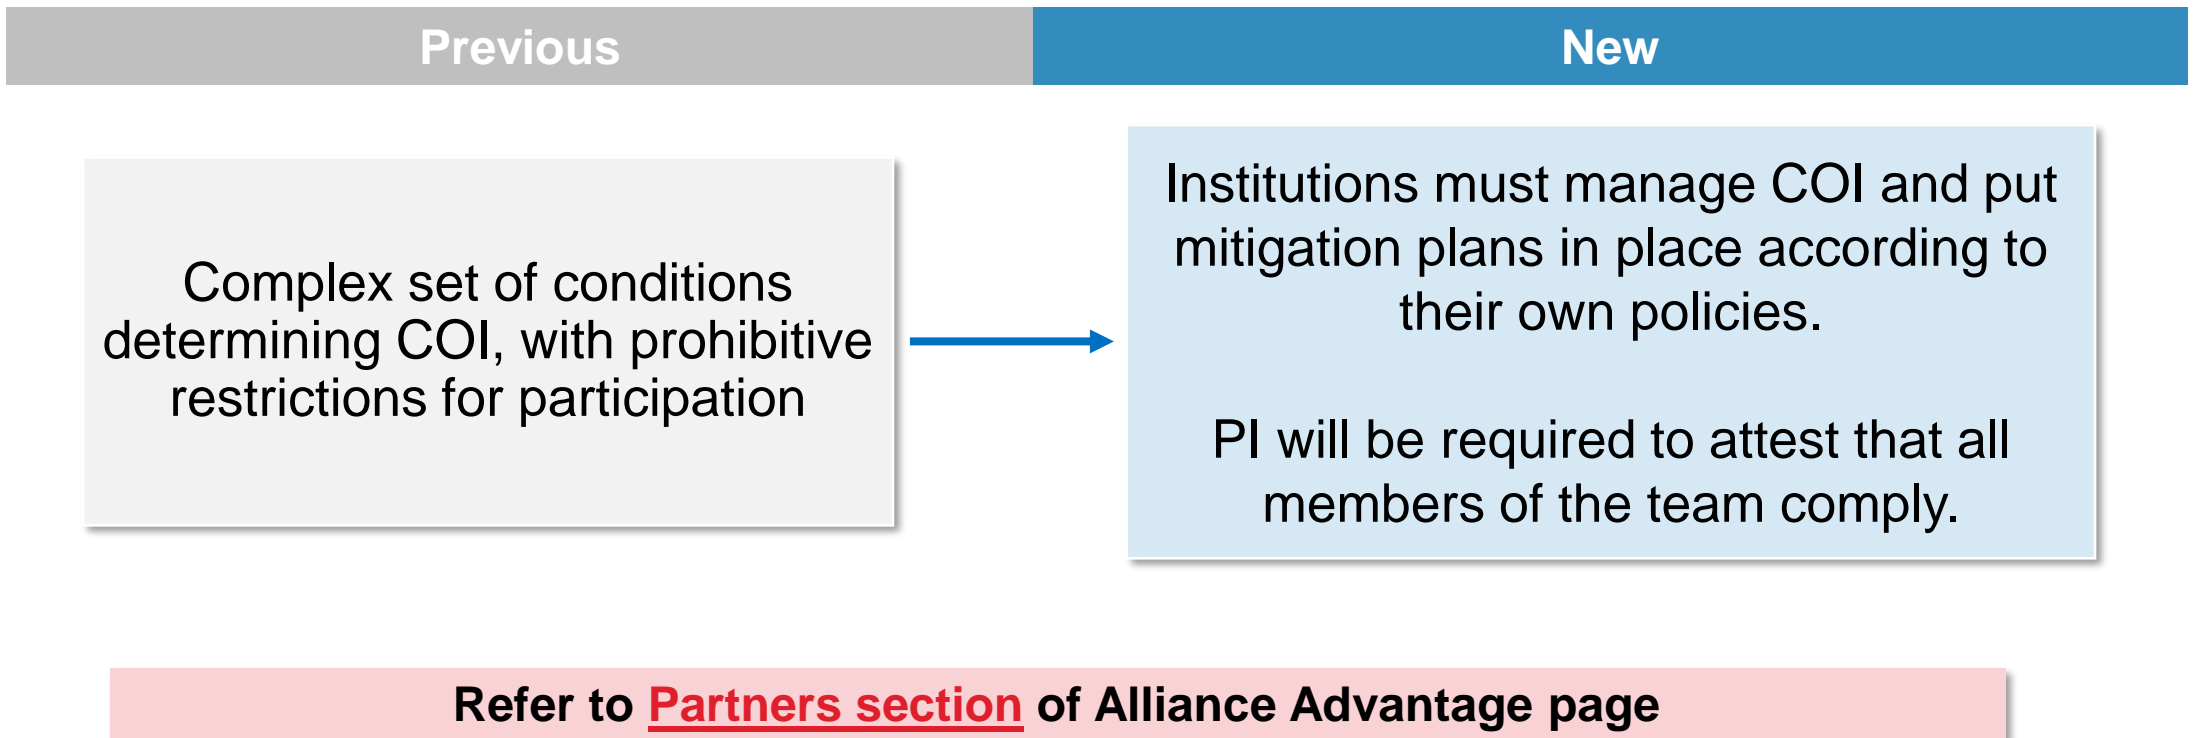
Previous

New

Complex set of conditions determining COI, with prohibitive restrictions for participation

Institutions must manage COI and put mitigation plans in place according to their own policies.

PI will be required to attest that all members of the team comply.

Refer to Partners section of Alliance Advantage page